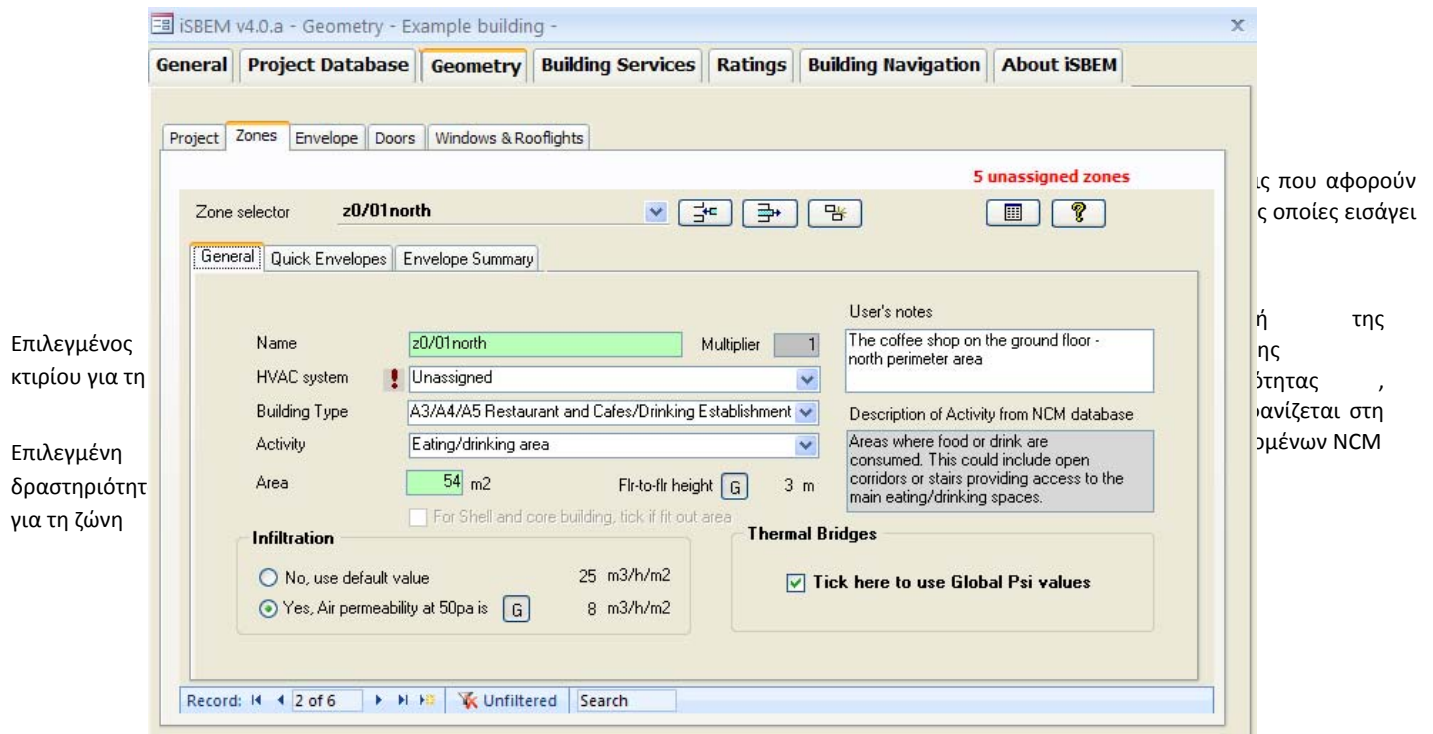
iSBEM v4.0.a - Geometry - Example building -

General | Project Database | Geometry | Building Services | Ratings | Building Navigation | About iSBEM

Project | Zones | Envelope | Doors | Windows & Rooflights

5 unassigned zones

Zone selector z0/01north

General | Quick Envelopes | Envelope Summary

Name z0/01north Multiplier 1

HVAC system Unassigned

Building Type A3/A4/A5 Restaurant and Cafes/Drinking Establishment

Activity Eating/drinking area

Area 54 m2 Flr-to-flr height G 3 m

For Shell and core building, tick if fit out area

User's notes

The coffee shop on the ground floor - north perimeter area

Description of Activity from NCM database

Areas where food or drink are consumed. This could include open corridors or stairs providing access to the main eating/drinking spaces.

Infiltration

No, use default value 25 m3/h/m2

Yes, Air permeability at 50pa is G 8 m3/h/m2

Thermal Bridges

Tick here to use Global Psi values

Record: 2 of 6 Unfiltered Search

Επιλεγμένος κτιρίου για τη

Επιλεγμένη δραστηριότητ για τη ζώνη

ς που αφορούν ς οποίες εισάγει

ή της ης ότητας , ανίζεται στη ομένων NCM